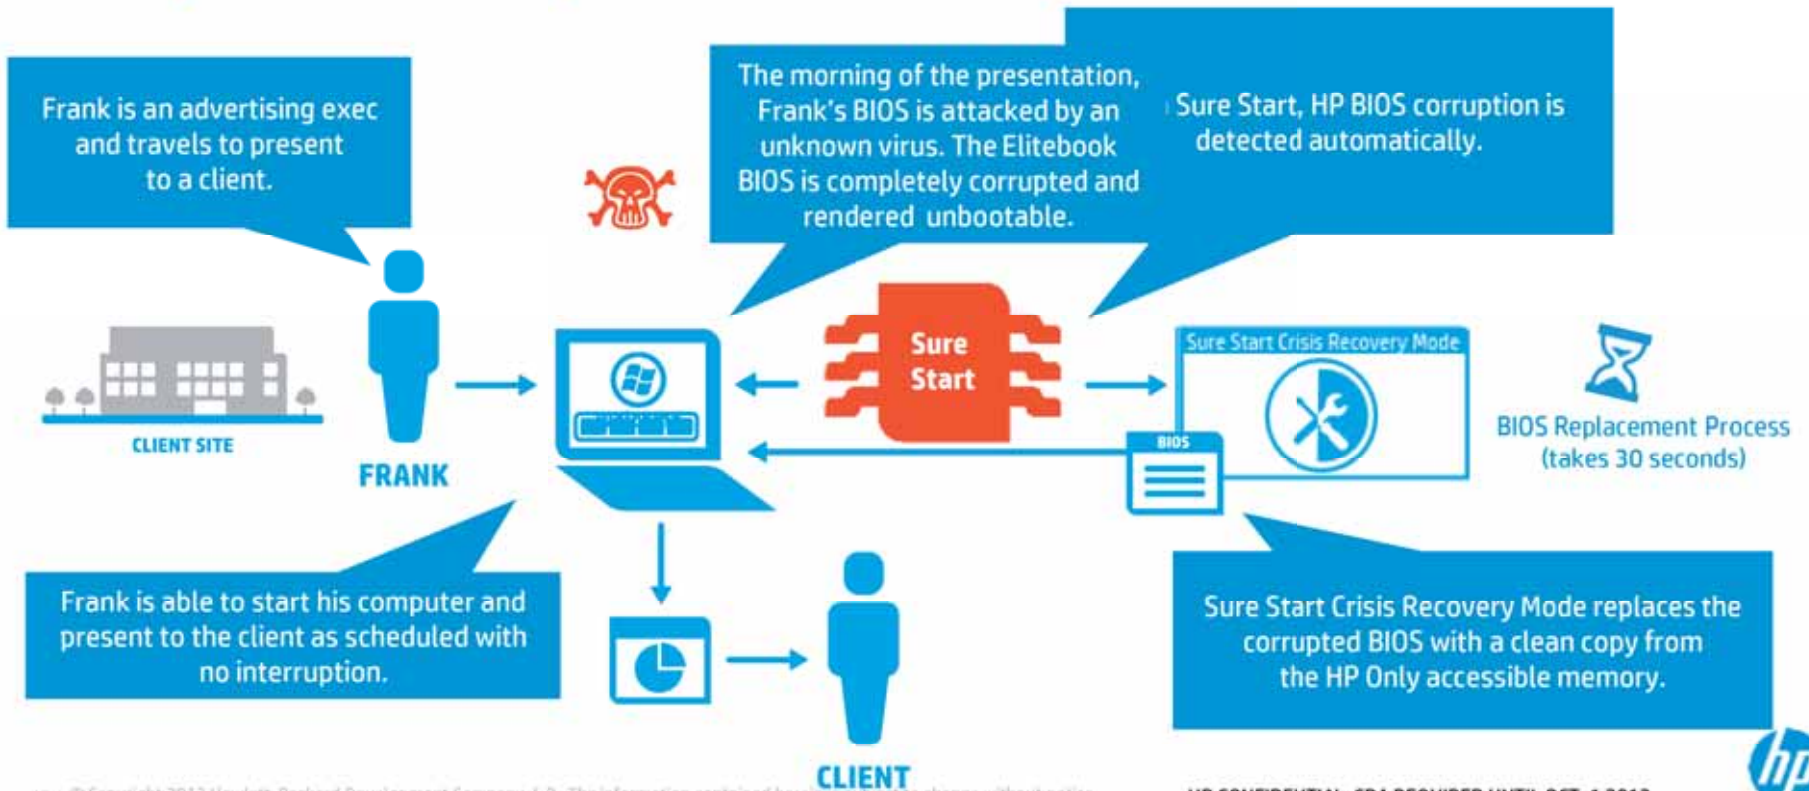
Frank is an advertising exec and travels to present to a client.

The morning of the presentation, Frank's BIOS is attacked by an unknown virus. The Elitebook BIOS is completely corrupted and rendered unbootable.

Sure Start, HP BIOS corruption is detected automatically.

CLIENT SITE

FRANK

Sure Start

Sure Start Crisis Recovery Mode

BIOS

BIOS Replacement Process (takes 30 seconds)

Frank is able to start his computer and present to the client as scheduled with no interruption.

Sure Start Crisis Recovery Mode replaces the corrupted BIOS with a clean copy from the HP Only accessible memory.

CLIENT

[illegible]

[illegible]

hp